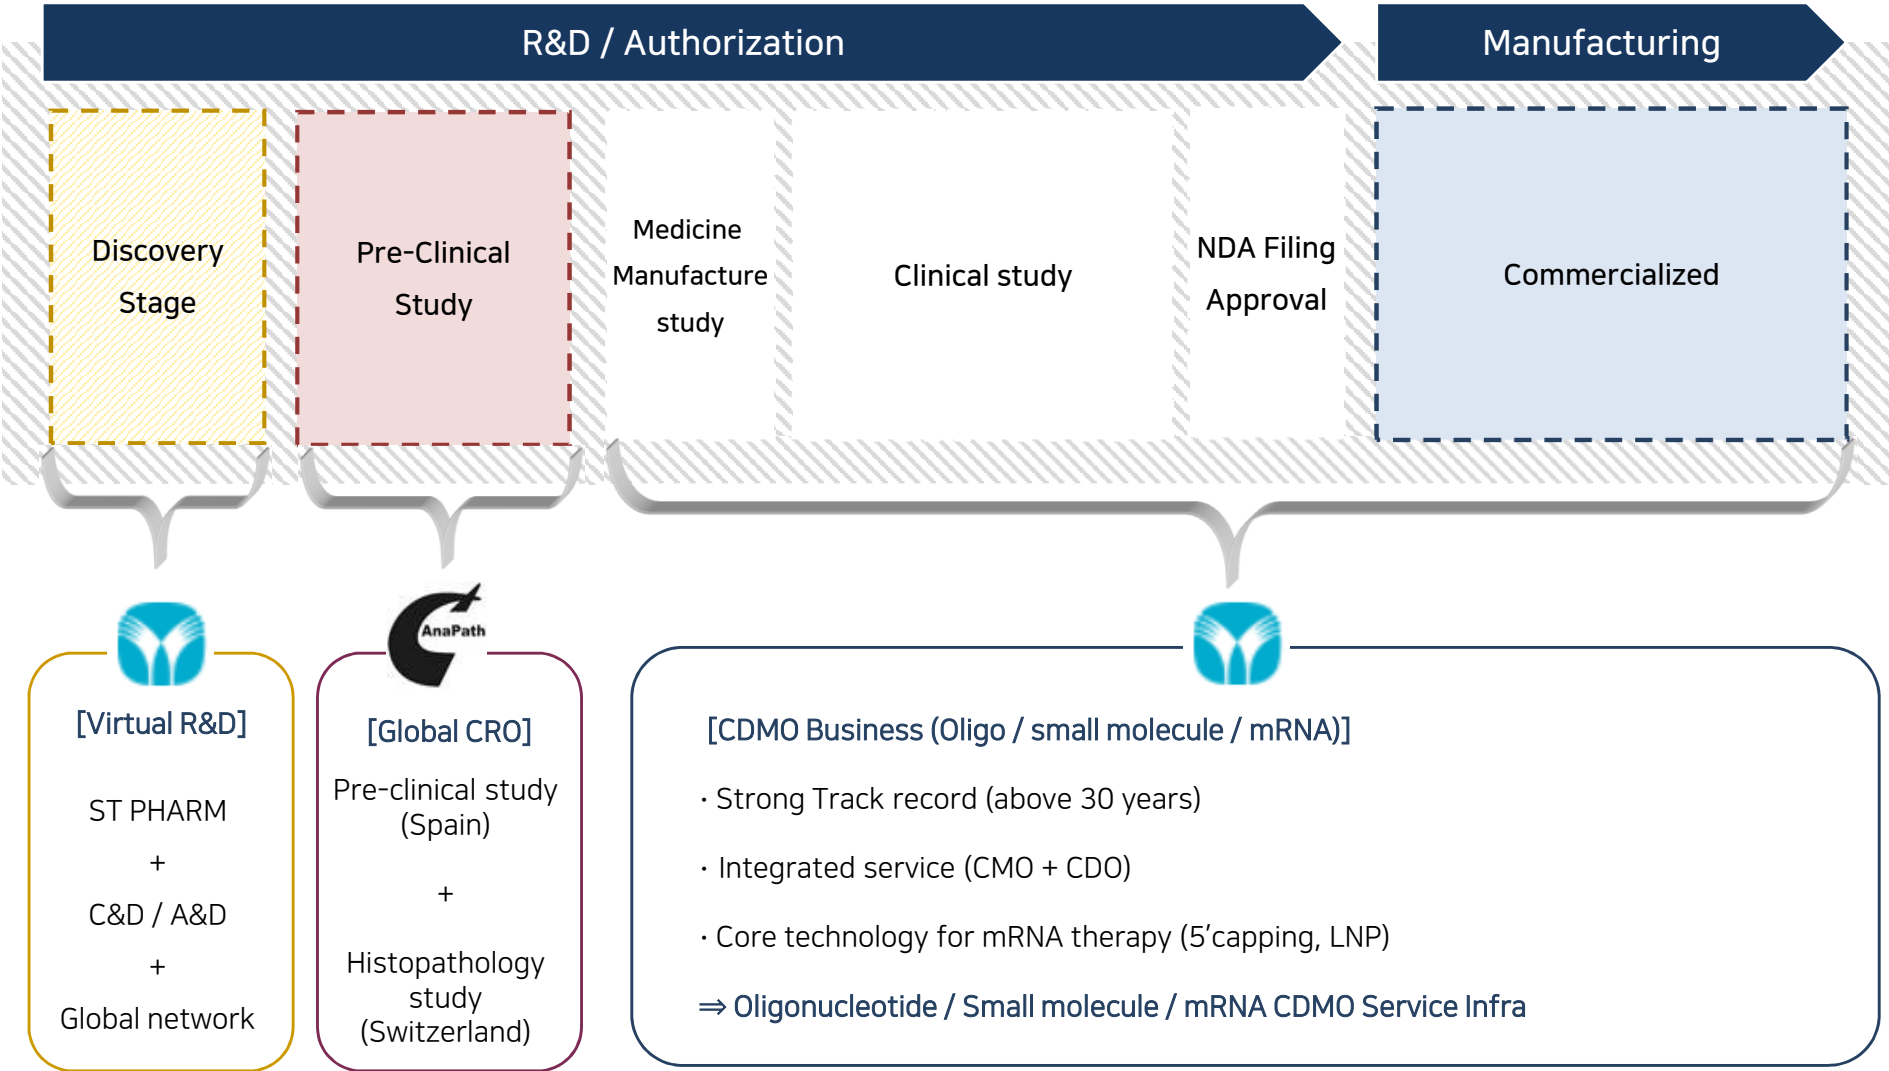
R&D / Authorization

Manufacturing

Discovery Stage

Pre-Clinical Study

Medicine Manufacture study

Clinical study

NDA Filing Approval

Commercialized

[Virtual R&D]

ST PHARM

+

C&D / A&D

+

Global network

AnaPath

[Global CRO]

Pre-clinical study (Spain)

+

Histopathology study (Switzerland)

[CDMO Business (Oligo / small molecule / mRNA)]

· Strong Track record (above 30 years)

· Integrated service (CMO + CDO)

· Core technology for mRNA therapy (5'capping, LNP)

⇒ Oligonucleotide / Small molecule / mRNA CDMO Service Infra